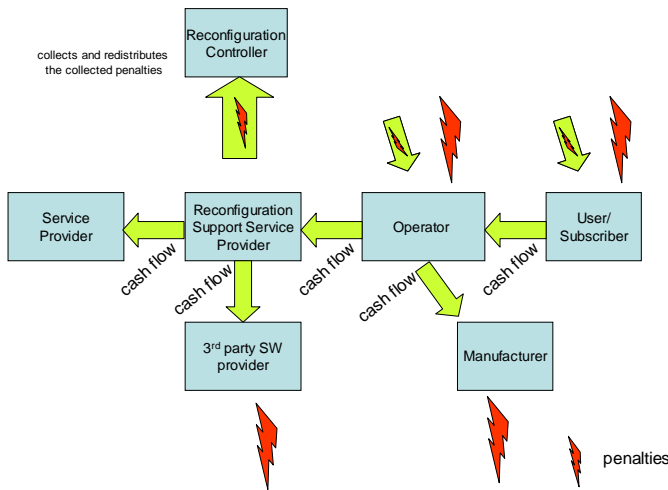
Reconfiguration Controller

collects and redistributes the collected penalties

Service Provider

Reconfiguration Support Service Provider

Operator

User/ Subscriber

cash flow

cash flow

cash flow

cash flow

cash flow

3$^{rd}$ party SW provider

Manufacturer

penalties